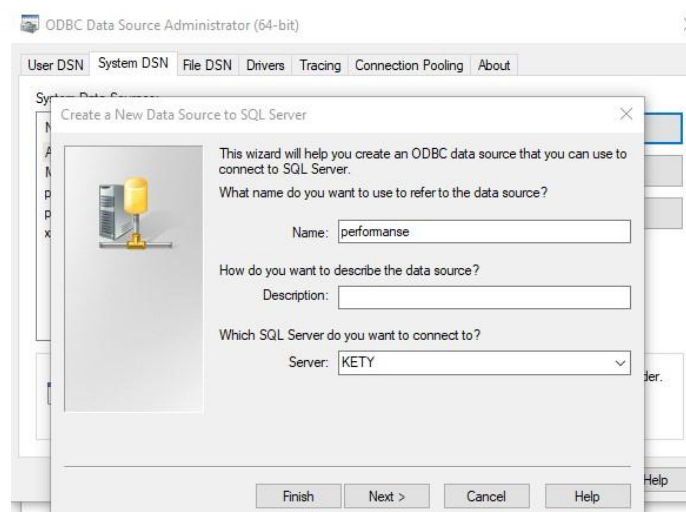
ODBC Data Source Administrator (64-bit)

User DSN | System DSN | File DSN | Drivers | Tracing | Connection Pooling | About

Sy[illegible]

Create a New Data Source to SQL Server

This wizard will help you create an ODBC data source that you can use to connect to SQL Server.

What name do you want to use to refer to the data source?

Name: performanse

How do you want to describe the data source?

Description:

Which SQL Server do you want to connect to?

Server: KETY

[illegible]der.

Finish | Next > | Cancel | Help

Help